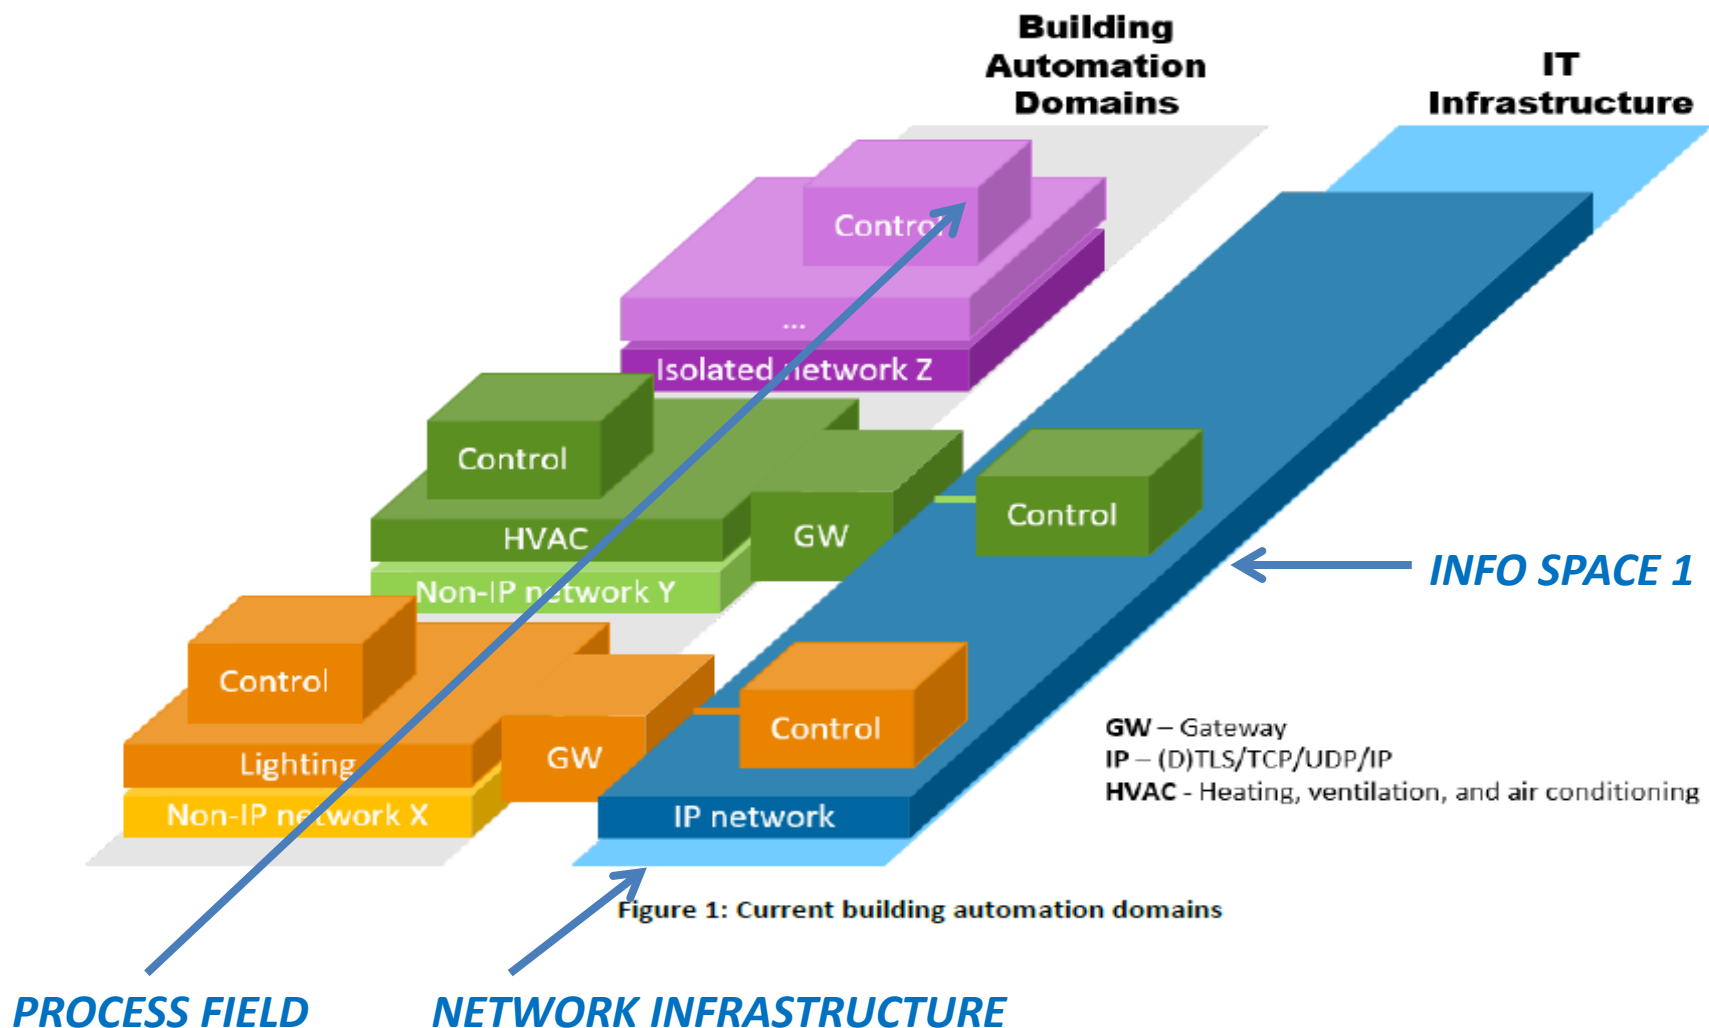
Building Automation Domains

IT Infrastructure

Control

...

Isolated network Z

Control

HVAC

GW

Control

Non-IP network Y

INFO SPACE 1

Control

Lighting

GW

Control

Non-IP network X

IP network

GW – Gateway
IP – (D)TLS/TCP/UDP/IP
HVAC - Heating, ventilation, and air conditioning

Figure 1: Current building automation domains

PROCESS FIELD

NETWORK INFRASTRUCTURE